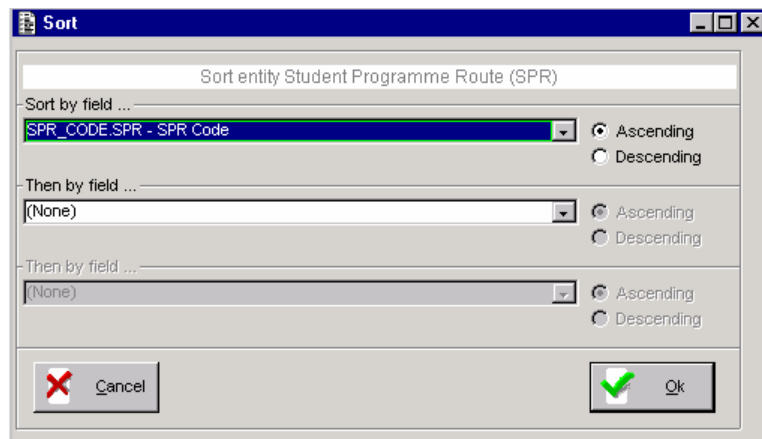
Sort

Sort entity Student Programme Route (SPR)

Sort by field ...

SPR_CODE.SPR - SPR Code

Ascending

Descending

Then by field ...

(None)

Ascending

Descending

Then by field ...

(None)

Ascending

Descending

Cancel

Ok